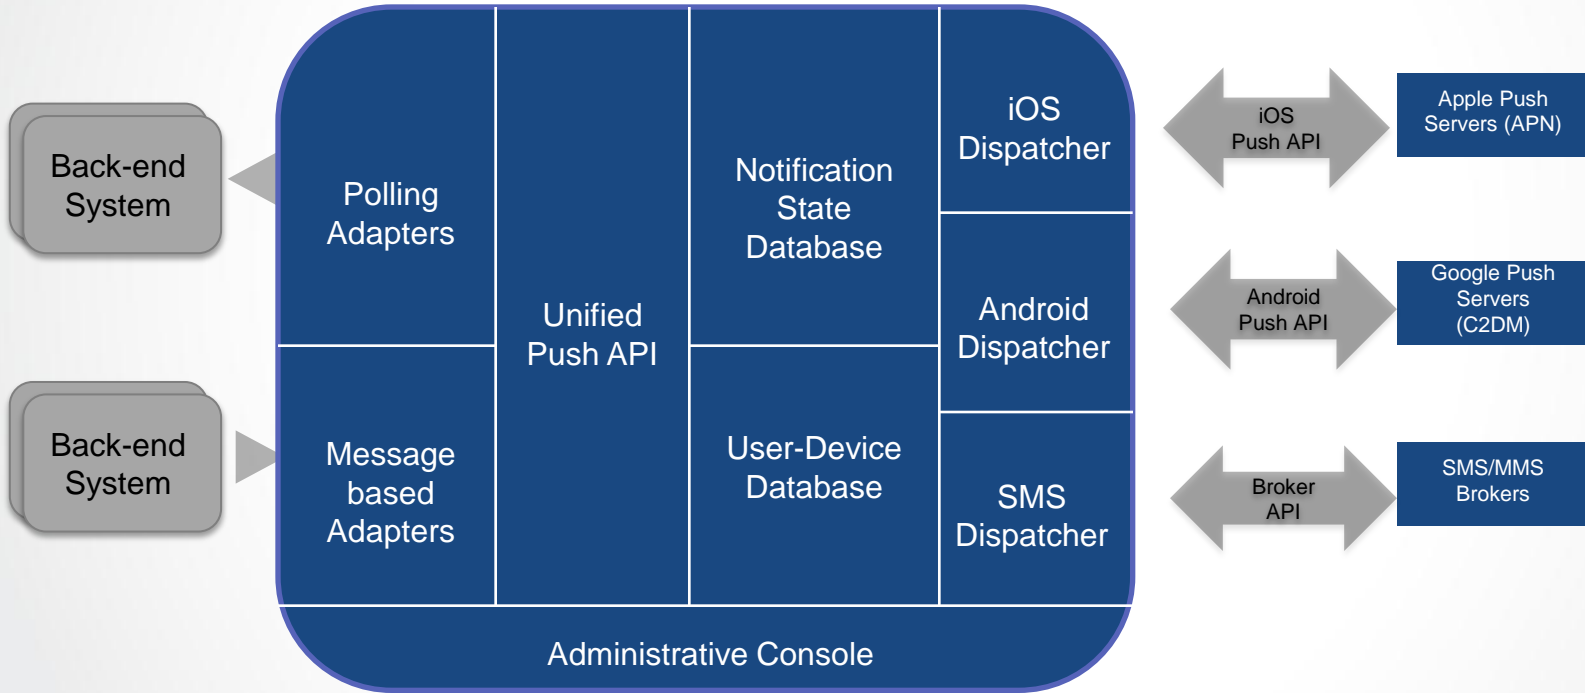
Back-end System

Back-end System

Polling Adapters

Message based Adapters

Unified Push API

Notification State Database

User-Device Database

iOS Dispatcher

Android Dispatcher

SMS Dispatcher

Administrative Console

iOS Push API

Android Push API

Broker API

Apple Push Servers (APN)

Google Push Servers (C2DM)

SMS/MMS Brokers